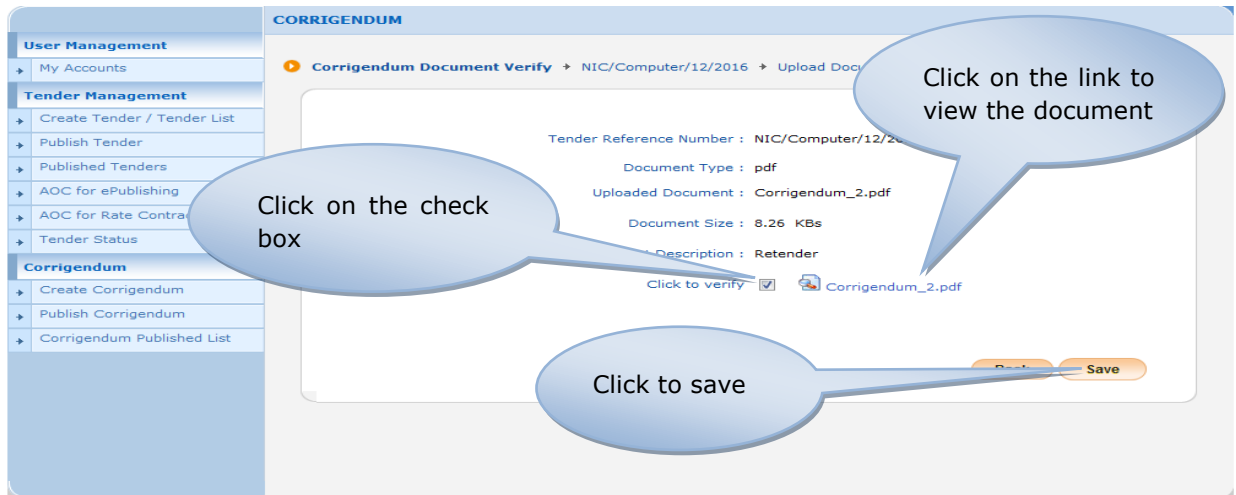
CORRIGENDUM

User Management
My Accounts
Tender Management
Create Tender / Tender List
Publish Tender
Published Tenders
AOC for ePublishing
AOC for Rate Contrac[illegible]
Tender Status
Corrigendum
Create Corrigendum
Publish Corrigendum
Corrigendum Published List

Corrigendum Document Verify → NIC/Computer/12/2016 → Upload Docu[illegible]

Click on the link to view the document

Tender Reference Number : NIC/Computer/12/20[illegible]
Document Type : pdf
Uploaded Document : Corrigendum_2.pdf
Document Size : 8.26 KBs
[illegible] Description : Retender
Click to verify Corrigendum_2.pdf

Click on the check box

Click to save

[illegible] Save